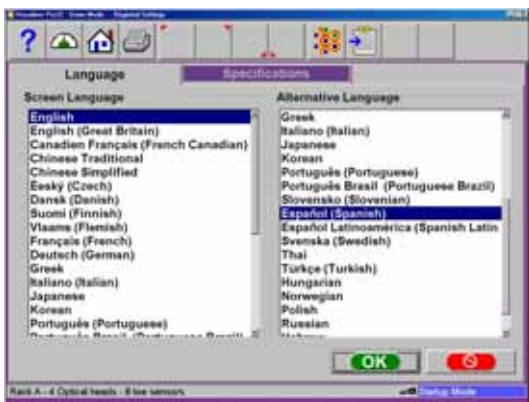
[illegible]

?

Language

Specifications

Screen Language

English
English (Great Britain)
Canadien Français (French Canadian)
Chinese Traditional
Chinese Simplified
Česky (Czech)
Dansk (Danish)
Suomi (Finnish)
Vlaams (Flemish)
Français (French)
Deutsch (German)
Greek
Italiano (Italian)
Japanese
Korean
Português (Portuguese)
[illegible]

Alternative Language

Greek
Italiano (Italian)
Japanese
Korean
Português (Portuguese)
Português Brasil (Portuguese Brazil)
Slovensko (Slovenian)
Español (Spanish)
Español Latinoamérica (Spanish Latin
Svenska (Swedish)
Thai
Türkçe (Turkish)
Hungarian
Norwegian
Polish
Russian
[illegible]

OK

Rack A - 4 Optical heads - 8 toe sensors

Setup Mode